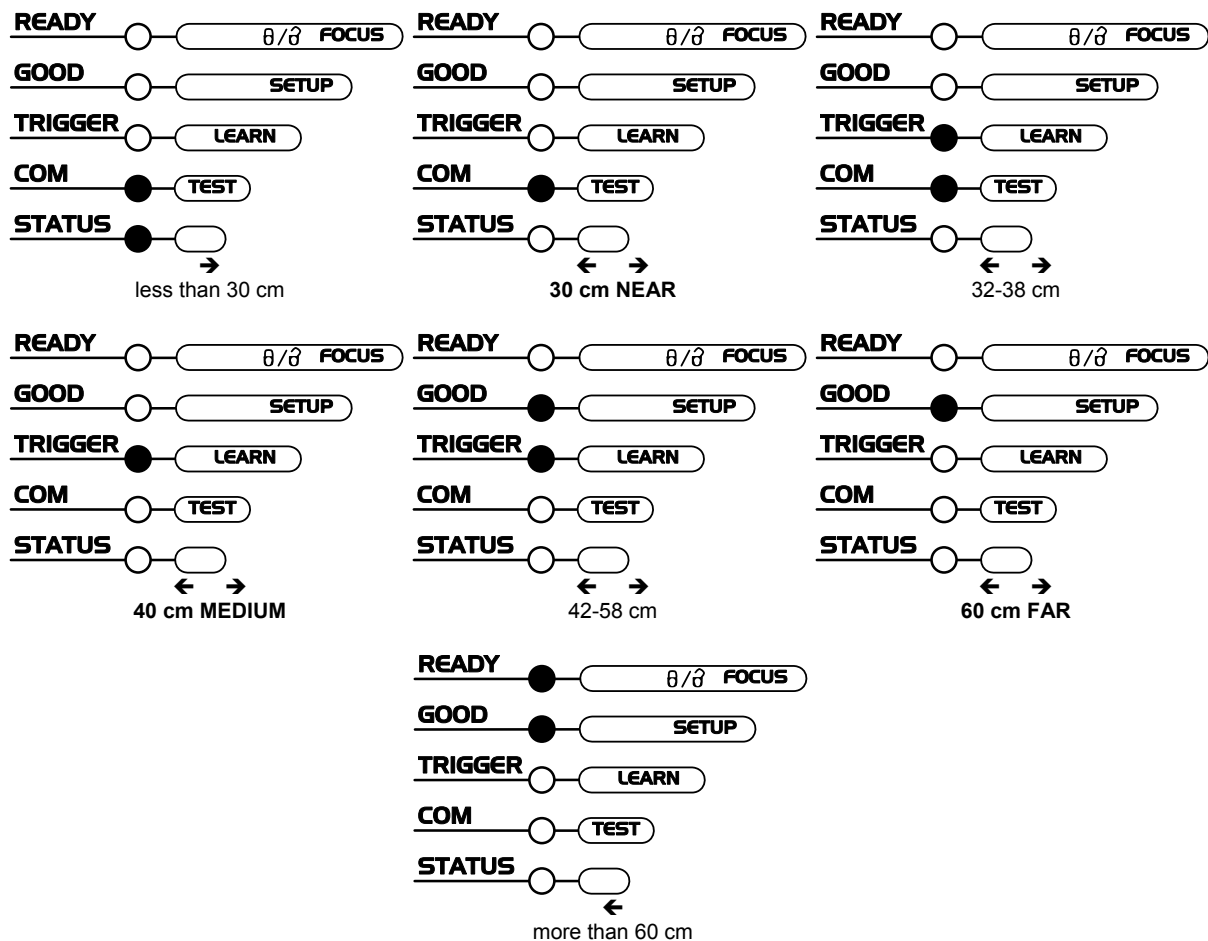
READY $\theta/\partial$ FOCUS
GOOD SETUP
TRIGGER LEARN
COM TEST
STATUS
→
less than 30 cm

READY $\theta/\partial$ FOCUS
GOOD SETUP
TRIGGER LEARN
COM TEST
STATUS
← →
**30 cm NEAR**

READY $\theta/\partial$ FOCUS
GOOD SETUP
TRIGGER LEARN
COM TEST
STATUS
← →
32-38 cm

READY $\theta/\partial$ FOCUS
GOOD SETUP
TRIGGER LEARN
COM TEST
STATUS
← →
**40 cm MEDIUM**

READY $\theta/\partial$ FOCUS
GOOD SETUP
TRIGGER LEARN
COM TEST
STATUS
← →
42-58 cm

READY $\theta/\partial$ FOCUS
GOOD SETUP
TRIGGER LEARN
COM TEST
STATUS
← →
**60 cm FAR**

READY $\theta/\partial$ FOCUS
GOOD SETUP
TRIGGER LEARN
COM TEST
STATUS
←
more than 60 cm